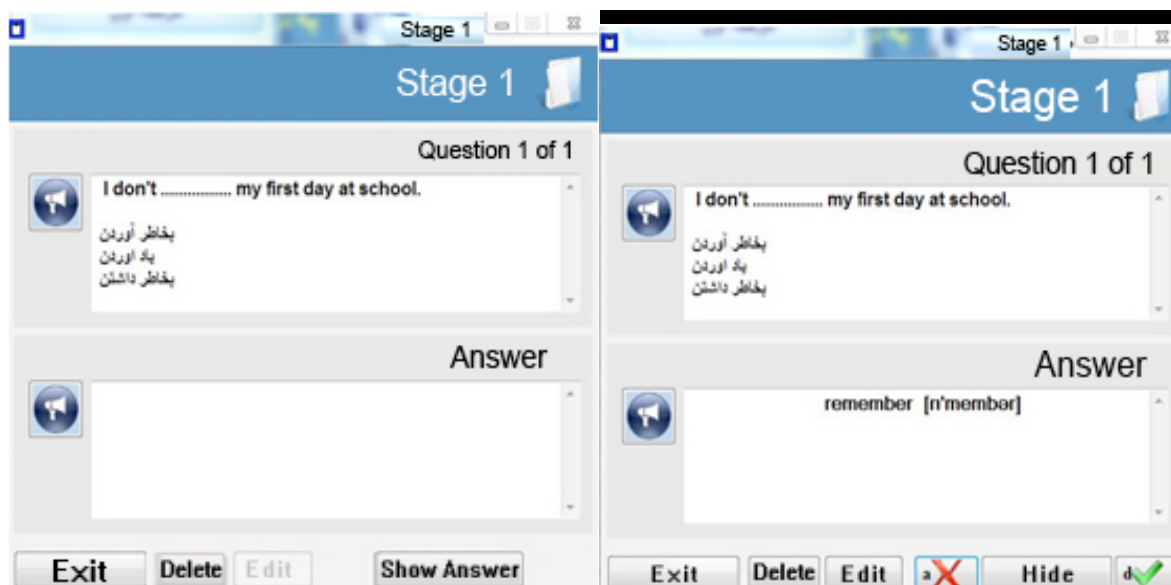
Stage 1

Stage 1

Question 1 of 1

I don't ............... my first day at school.

بخاطر آوردن
یاد آوردن
بخاطر داشتن

Answer

Exit Delete Edit Show Answer

Stage 1

Stage 1

Question 1 of 1

I don't ............... my first day at school.

بخاطر آوردن
یاد آوردن
بخاطر داشتن

Answer

remember [rɪ'membər]

Exit Delete Edit a Hide d